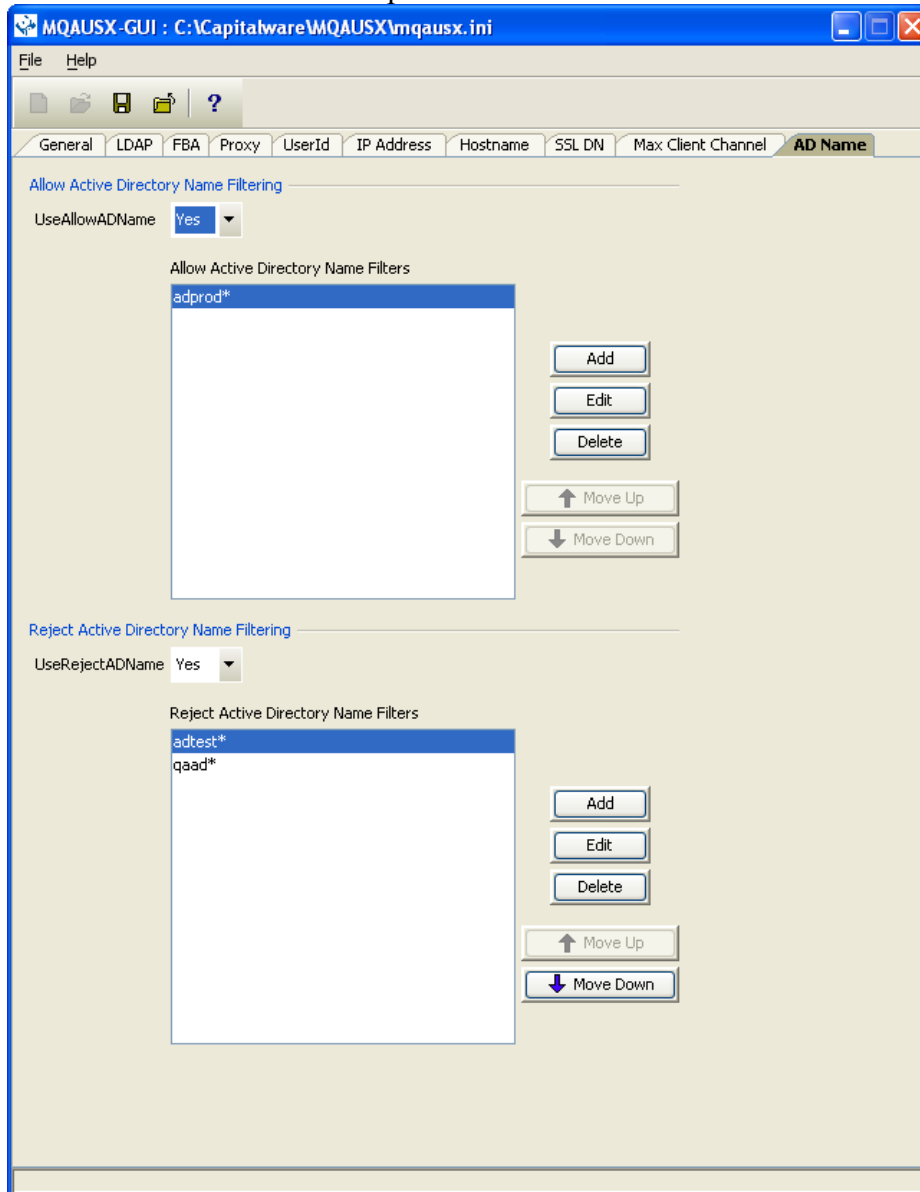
MQAUSX-GUI : C:\Capitalware\MQAUSX\mqausx.ini

File Help

?

General LDAP FBA Proxy UserId IP Address Hostname SSL DN Max Client Channel AD Name

Allow Active Directory Name Filtering

UseAllowADName Yes

Allow Active Directory Name Filters

adprod*

Add
Edit
Delete
Move Up
Move Down

Reject Active Directory Name Filtering

UseRejectADName Yes

Reject Active Directory Name Filters

adtest*
qaad*

Add
Edit
Delete
Move Up
Move Down